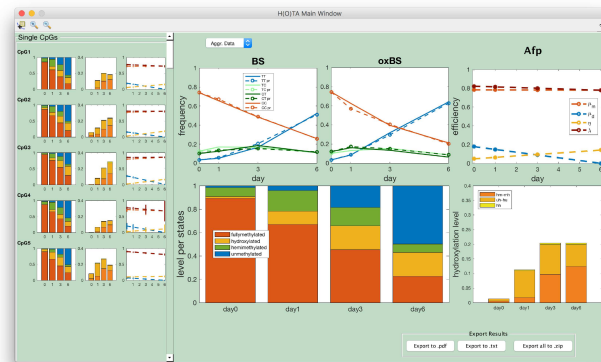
H(O)TA Main Window

Single CpGs

CpG1

CpG2

CpG3

CpG4

CpG5

Appr. Data

BS

oxBS

Afp

frequency

day

0 1 3 6

efficiency

$\rho_m$

$\rho_d$

$\eta$

$\lambda$

level per states

fullymethylated

hydroxylated

hemimethylated

unmethylated

day0 day1 day3 day6

hydroxylation level

day0 day1 day3 day6

Export Results

Export to .pdf

Export to .txt

Export all to .zip